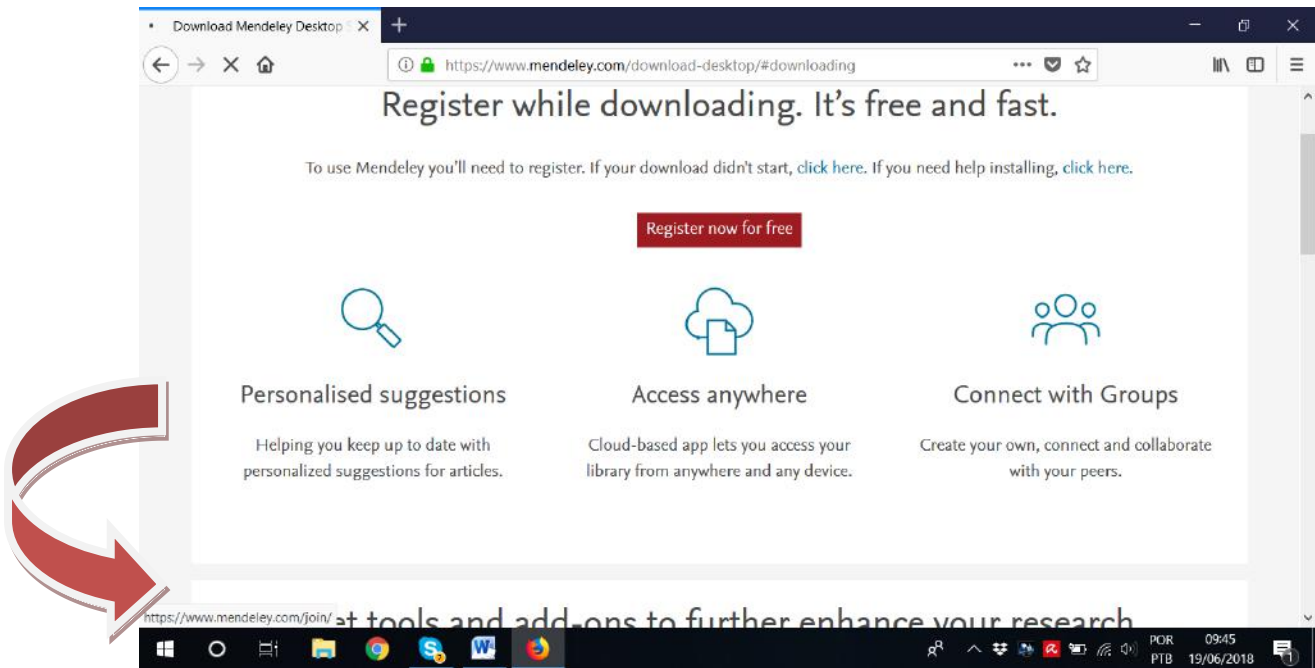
Download Mendeley Desktop

https://www.mendeley.com/download-desktop/#downloading

Register while downloading. It's free and fast.

To use Mendeley you'll need to register. If your download didn't start, click here. If you need help installing, click here.

Register now for free

Personalised suggestions

Helping you keep up to date with personalized suggestions for articles.

Access anywhere

Cloud-based app lets you access your library from anywhere and any device.

Connect with Groups

Create your own, connect and collaborate with your peers.

https://www.mendeley.com/join/ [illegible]et tools and add-ons to further enhance your research

POR PTB 09:45 19/06/2018